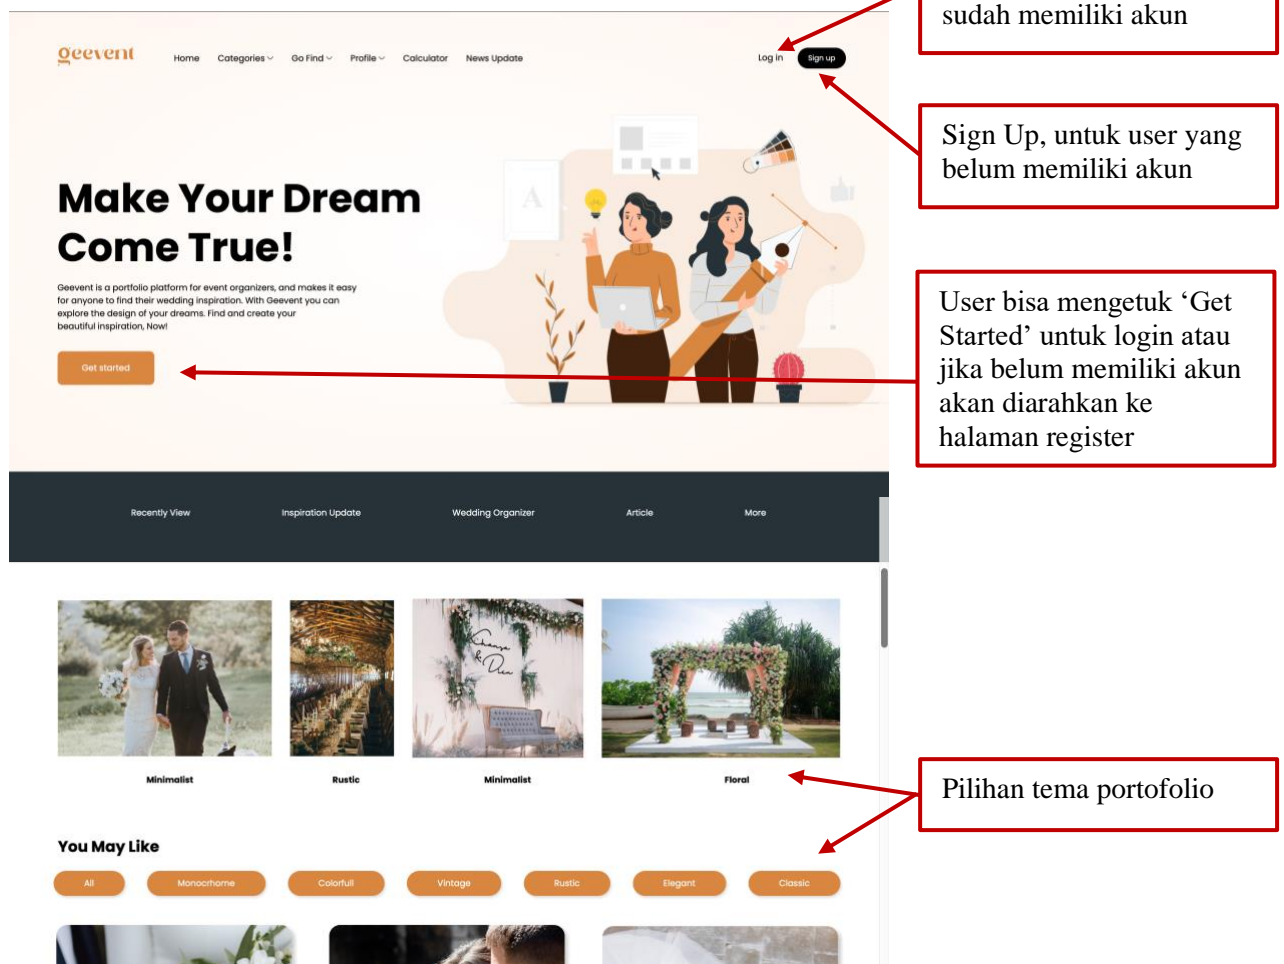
geevent

Home Categories Go Find Profile Calculator News Update

Log in Sign up

sudah memiliki akun

Sign Up, untuk user yang belum memiliki akun

Make Your Dream Come True!

Geevent is a portfolio platform for event organizers, and makes it easy for anyone to find their wedding inspiration. With Geevent you can explore the design of your dreams. Find and create your beautiful inspiration, Now!

Get started

User bisa mengetuk ‘Get Started’ untuk login atau jika belum memiliki akun akan diarahkan ke halaman register

Recently View Inspiration Update Wedding Organizer Article More

Minimalist Rustic Minimalist Floral

Pilihan tema portofolio

You May Like

All Monocrhome Colorfull Vintage Rustic Elegant Classic